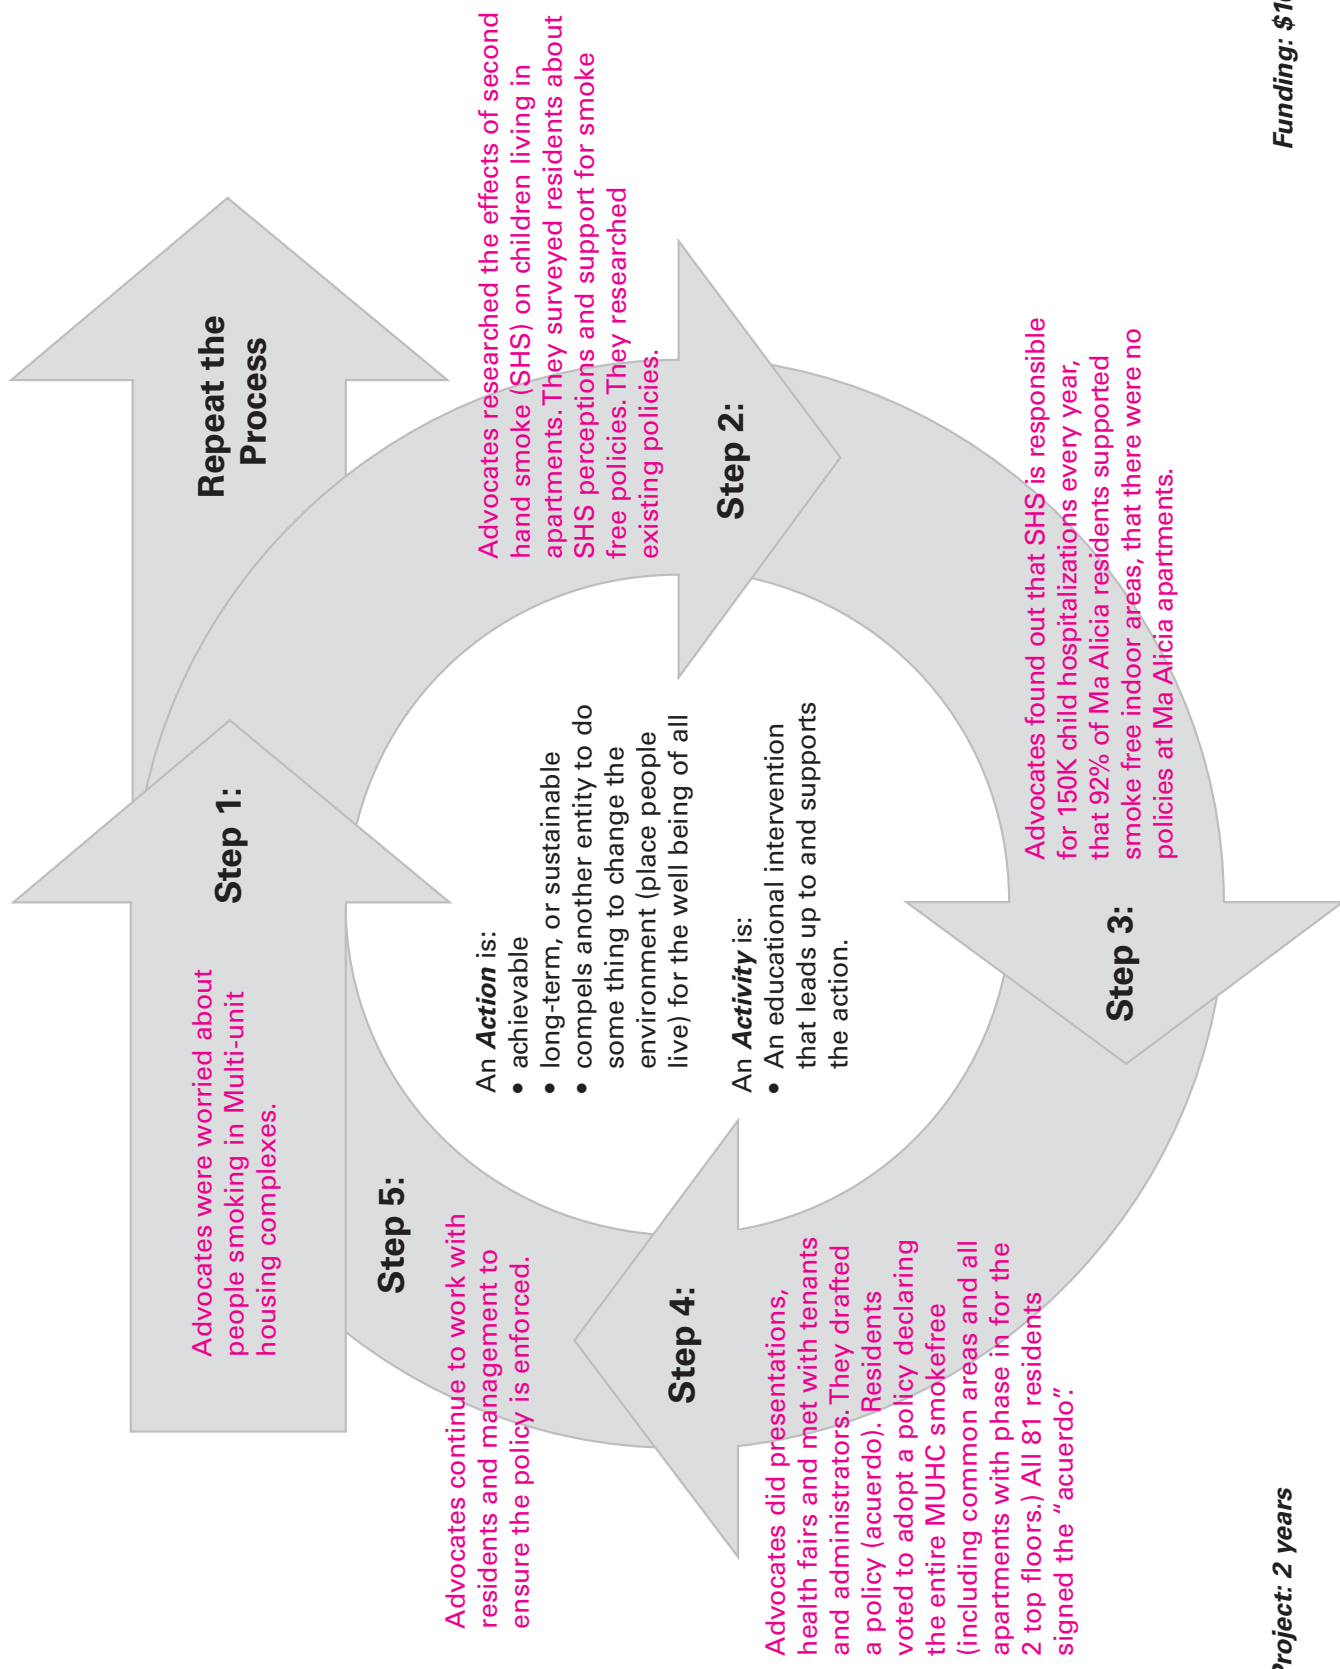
Repeat the Process

Step 1:

Advocates were worried about people smoking in Multi-unit housing complexes.

Step 2:

Advocates researched the effects of second hand smoke (SHS) on children living in apartments. They surveyed residents about SHS perceptions and support for smoke free policies. They researched existing policies.

Step 3:

Advocates found out that SHS is responsible for 150K child hospitalizations every year, that 92% of Ma Alicia residents supported smoke free indoor areas, that there were no policies at Ma Alicia apartments.

Step 4:

Advocates did presentations, health fairs and met with tenants and administrators. They drafted a policy (acuerdo). Residents voted to adopt a policy declaring the entire MUHC smokefree (including common areas and all apartments with phase in for the 2 top floors.) All 81 residents signed the "acuerdo".

Step 5:

Advocates continue to work with residents and management to ensure the policy is enforced.

An *Action* is:
• achievable
• long-term, or sustainable
• compels another entity to do some thing to change the environment (place people live) for the well being of all

An *Activity* is:
• An educational intervention that leads up to and supports the action.

Project: 2 years

Funding: $1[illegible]